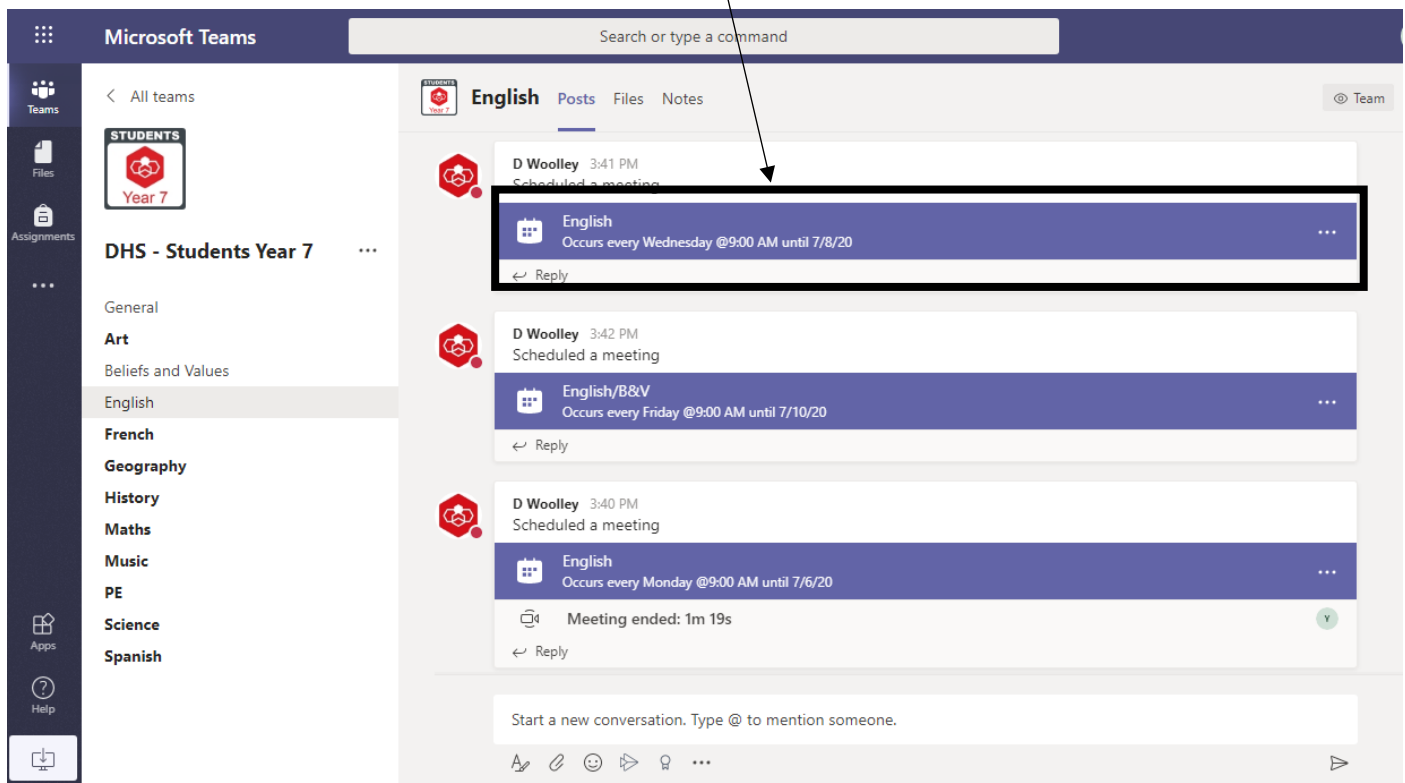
Microsoft Teams

Search or type a command

Teams

Files

Assignments

...

Apps

Help

< All teams

STUDENTS

Year 7

DHS - Students Year 7 ...

General

Art

Beliefs and Values

English

French

Geography

History

Maths

Music

PE

Science

Spanish

STUDENTS Year 7

English Posts Files Notes

Team

D Woolley 3:41 PM
Scheduled a meeting

English
Occurs every Wednesday @9:00 AM until 7/8/20

Reply

D Woolley 3:42 PM
Scheduled a meeting

English/B&V
Occurs every Friday @9:00 AM until 7/10/20

Reply

D Woolley 3:40 PM
Scheduled a meeting

English
Occurs every Monday @9:00 AM until 7/6/20

Meeting ended: 1m 19s

Y

Reply

Start a new conversation. Type @ to mention someone.